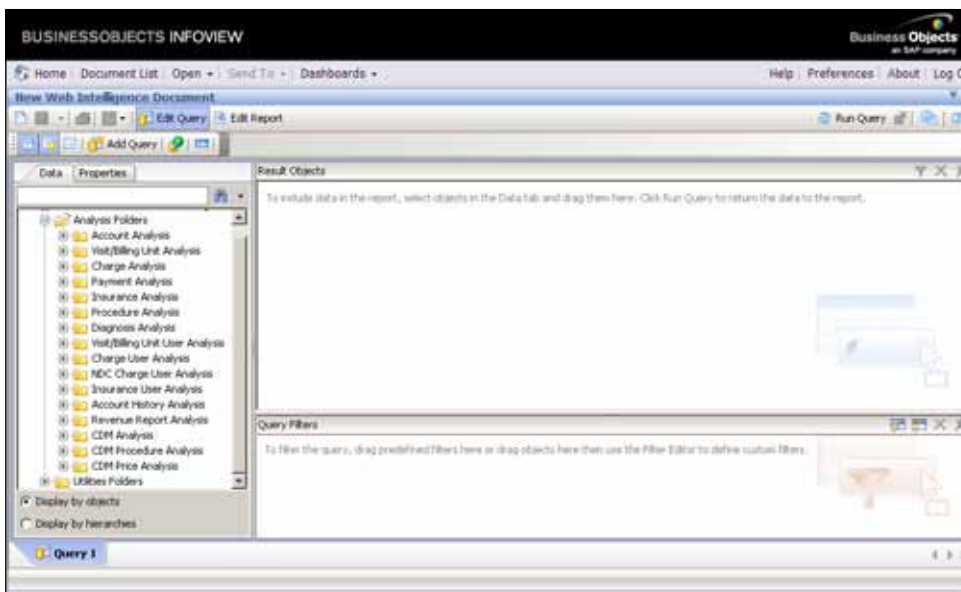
BUSINESSOBJECTS INFOVIEW

Business Objects
an SAP company

Home | Document List | Open ▾ | Send To ▾ | Dashboards ▾

Help | Preferences | About | Log O

New Web Intelligence Document

Edit Query | Edit Report

Run Query

Add Query

Data | Properties

Analysis Folders
Account Analysis
Visit/Billing Unit Analysis
Charge Analysis
Payment Analysis
Insurance Analysis
Procedure Analysis
Diagnosis Analysis
Visit/Billing Unit User Analysis
Charge User Analysis
NDC Charge User Analysis
Insurance User Analysis
Account History Analysis
Revenue Report Analysis
CDM Analysis
CDM Procedure Analysis
CDM Price Analysis
Utilities Folders

Display by objects
Display by hierarchies

Result Objects

To include data in the report, select objects in the Data tab and drag them here. Click Run Query to return the data to the report.

Query Filters

To filter the query, drag predefined filters here or drag objects here then use the Filter Editor to define custom filters.

Query 1